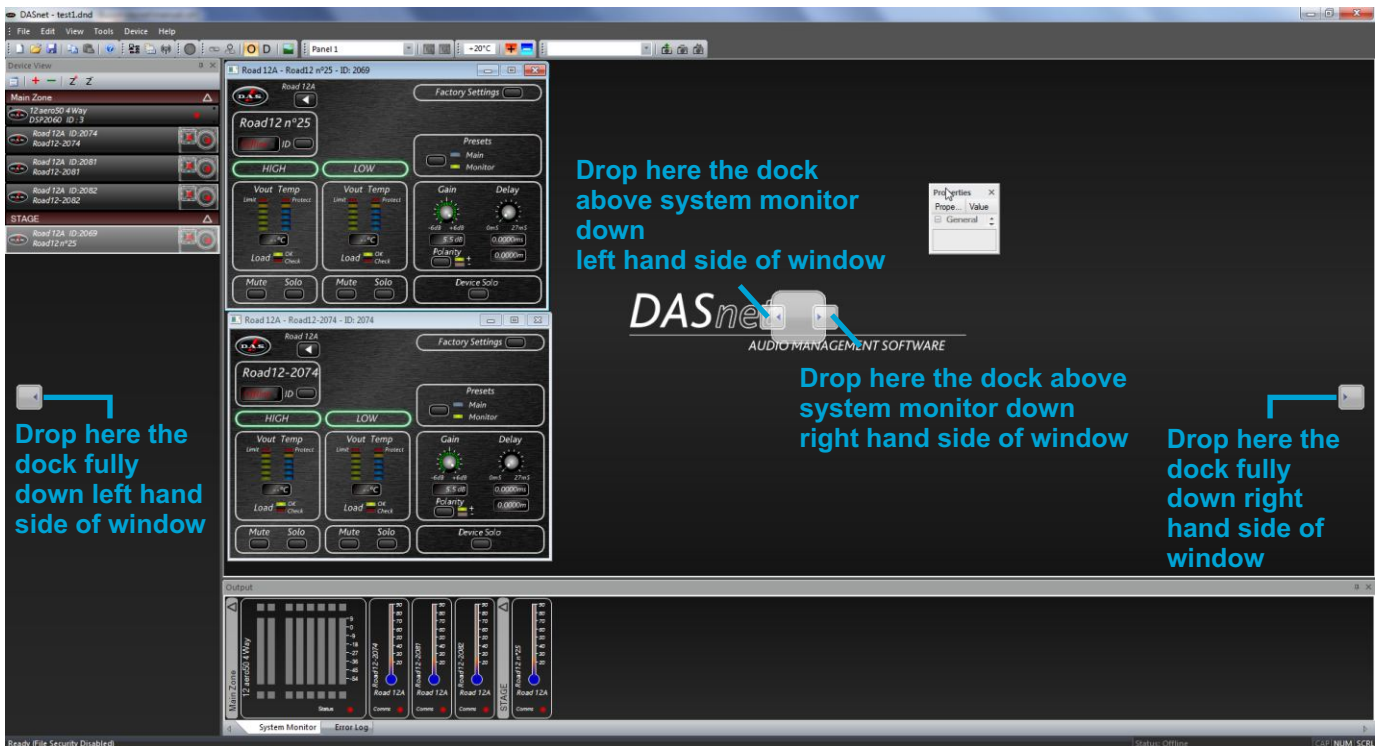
DASnet - test1.dnd

File Edit View Tools Device Help

Panel 1

+20°C

Device View

Main Zone

12aero50 4Way
DSP2060 ID : 3

Road 12A ID:2074
Road12-2074

Road 12A ID:2081
Road12-2081

Road 12A ID:2082
Road12-2082

STAGE

Road 12A ID:2069
Road12 nº25

Road 12A - Road12 nº25 - ID: 2069

Road 12A

Factory Settings

Road12 nº25

ID

Presets

Main

Monitor

HIGH

LOW

Vout Temp

Limit Protect

°C

Load OK Check

Gain

Delay

-6dB +6dB

0mS 27mS

5.5 dB

0.0000m

Polarity

0.0000m

Mute Solo

Mute Solo

Device Solo

Road 12A - Road12-2074 - ID: 2074

Road 12A

Factory Settings

Road12-2074

ID

Presets

Main

Monitor

HIGH

LOW

Vout Temp

Limit Protect

°C

Load OK Check

Gain

Delay

-6dB +6dB

0mS 27mS

5.5 dB

0.0000m

Polarity

0.0000m

Mute Solo

Mute Solo

Device Solo

Drop here the dock above system monitor down left hand side of window

Properties

Prope... Value

General

DASnet

AUDIO MANAGEMENT SOFTWARE

Drop here the dock above system monitor down right hand side of window

Drop here the dock fully down left hand side of window

Drop here the dock fully down right hand side of window

Output

Main Zone

12 aero50 4Way

Status

Road12-2074

Road 12A

Comms

Road12-2081

Road 12A

Comms

Road12-2082

Road 12A

Comms

STAGE

Road12 nº25

Road 12A

Comms

System Monitor

Error Log

Ready (File Security Disabled)

Status: Offline

CAP NUM SCRL